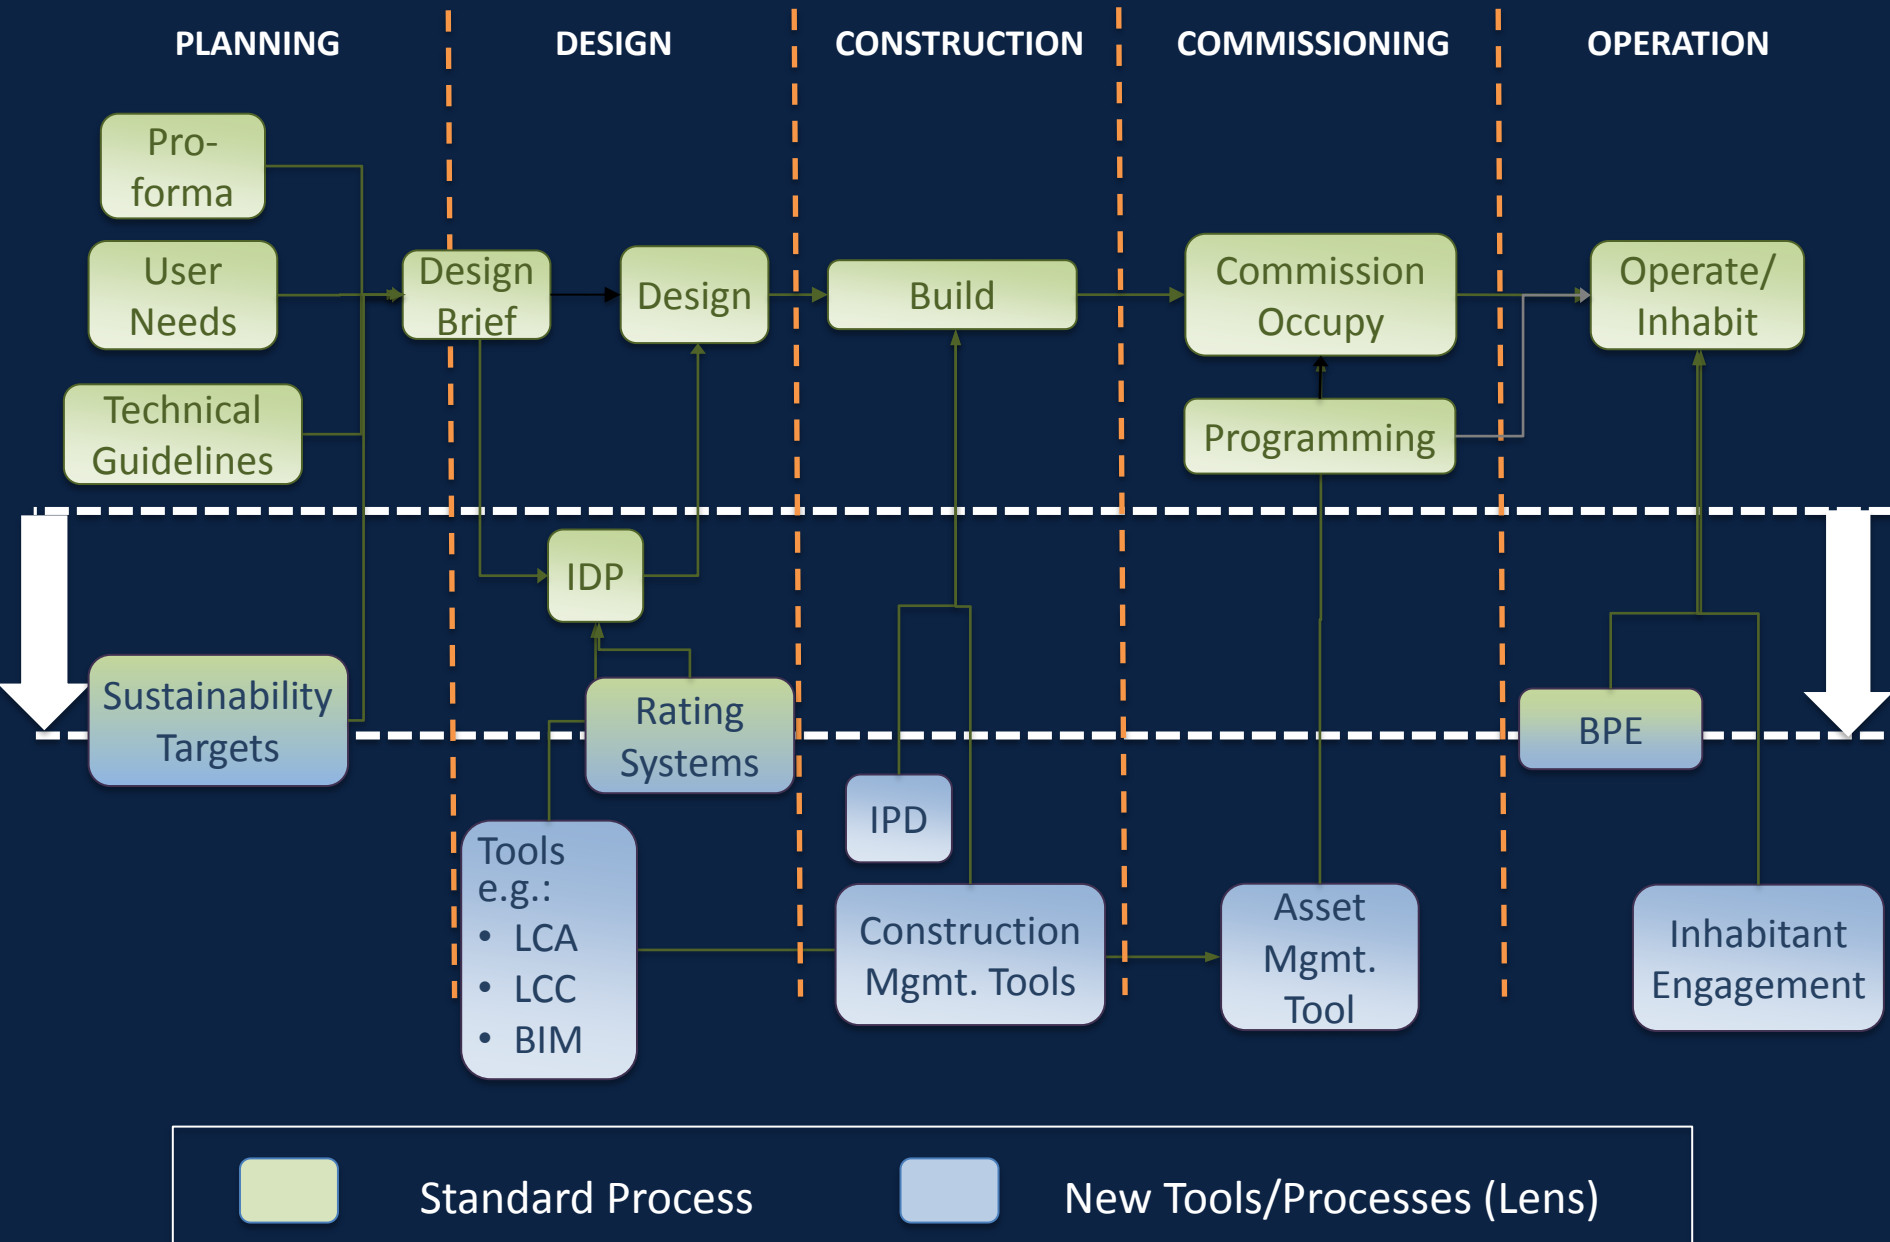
PLANNING

DESIGN

CONSTRUCTION

COMMISSIONING

OPERATION

Pro-forma

User Needs

Technical Guidelines

Design Brief

Design

Build

Commission Occupy

Programming

Operate/ Inhabit

IDP

Sustainability Targets

Rating Systems

BPE

IPD

Tools e.g.:
• LCA
• LCC
• BIM

Construction Mgmt. Tools

Asset Mgmt. Tool

Inhabitant Engagement

Standard Process

New Tools/Processes (Lens)